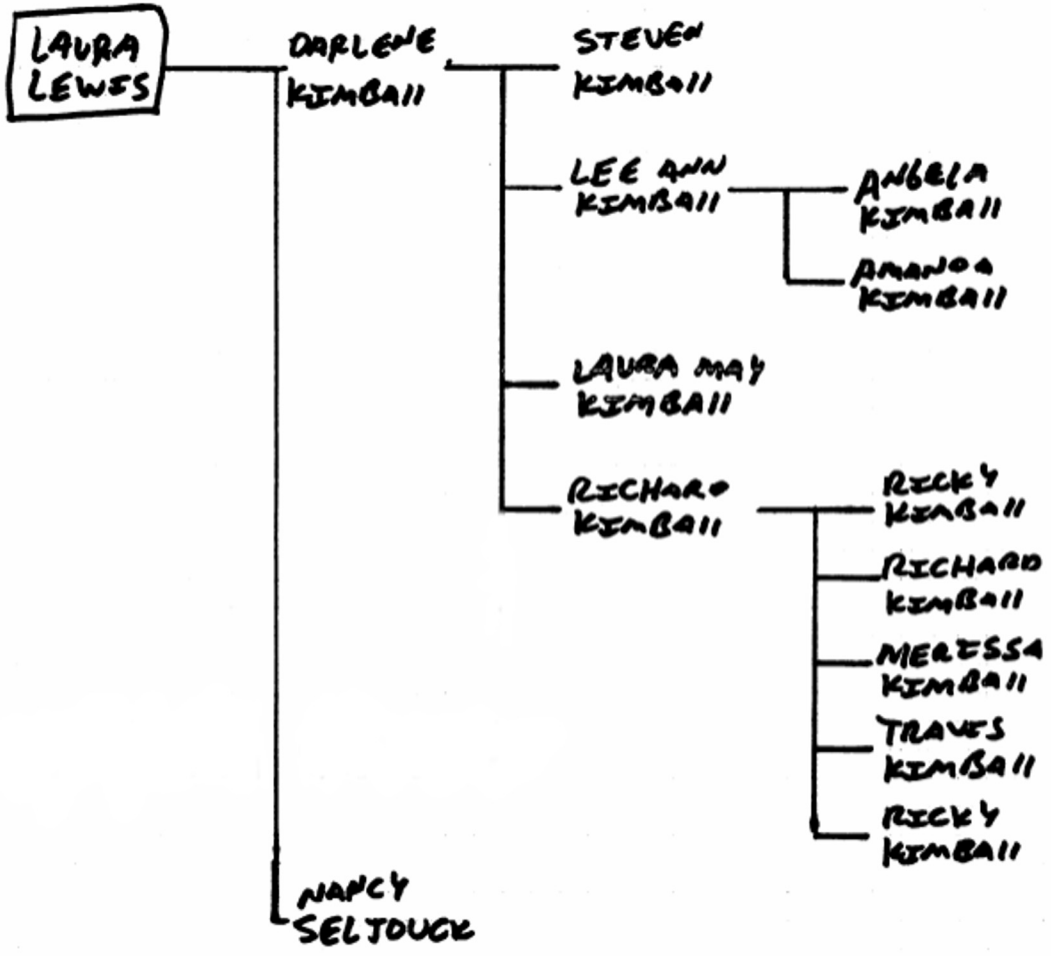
LAURA LEWIS

DARLENE KIMBALL

STEVEN KIMBALL

LEE ANN KIMBALL

ANGELA KIMBALL

AMANDA KIMBALL

LAURA MAY KIMBALL

RICHARD KIMBALL

RICKY KIMBALL

RICHARD KIMBALL

MELISSA KIMBALL

TRAVIS KIMBALL

RICKY KIMBALL

NANCY SELJOUCK